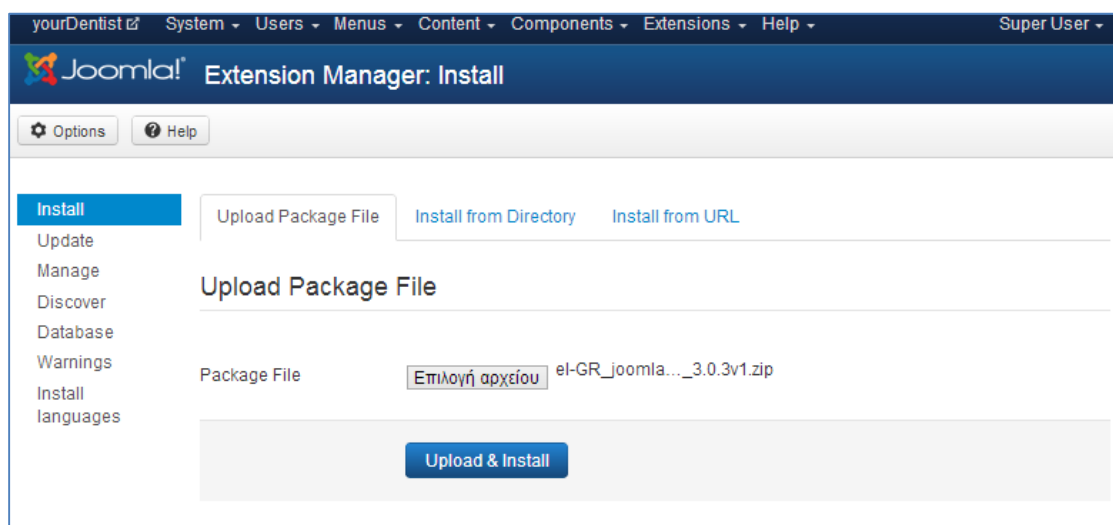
yourDentist System Users Menus Content Components Extensions Help Super User

Joomla! Extension Manager: Install

Options Help

Install
Update
Manage
Discover
Database
Warnings
Install languages

Upload Package File | Install from Directory | Install from URL

Upload Package File

Package File Επιλογή αρχείου el-GR_joomla..._3.0.3v1.zip

Upload & Install